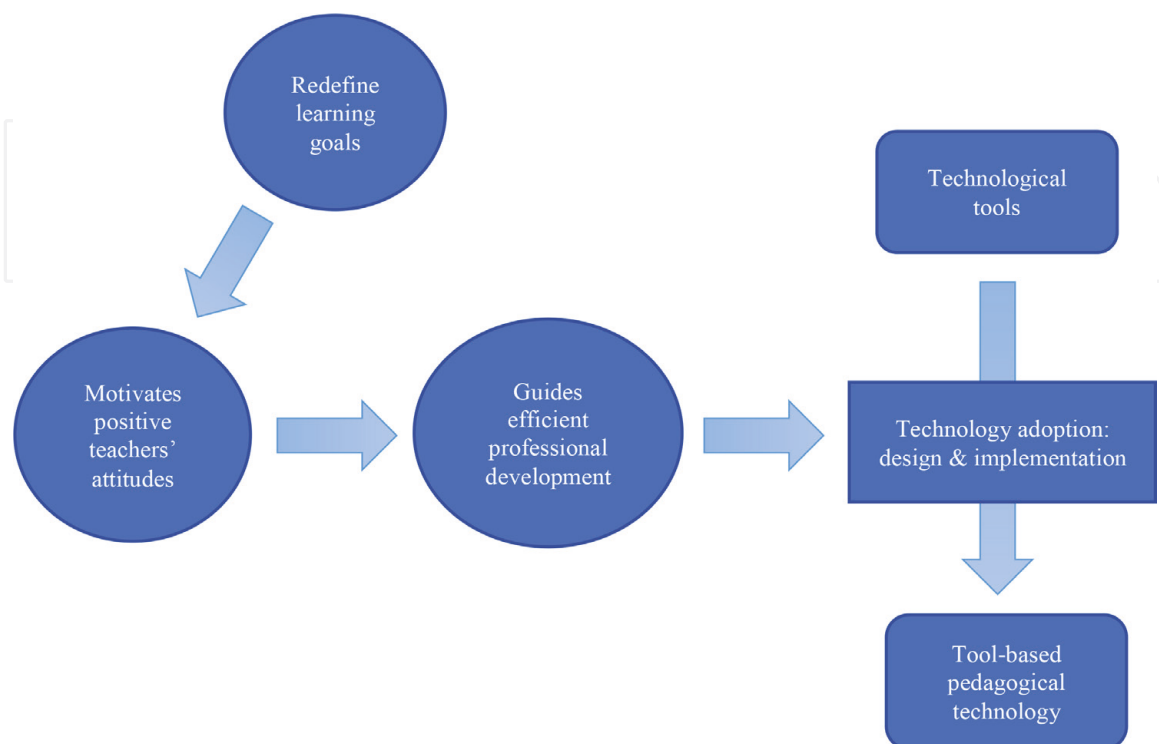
Redefine learning goals

Technological tools

Motivates positive teachers' attitudes

Guides efficient professional development

Technology adoption: design & implementation

Tool-based pedagogical technology